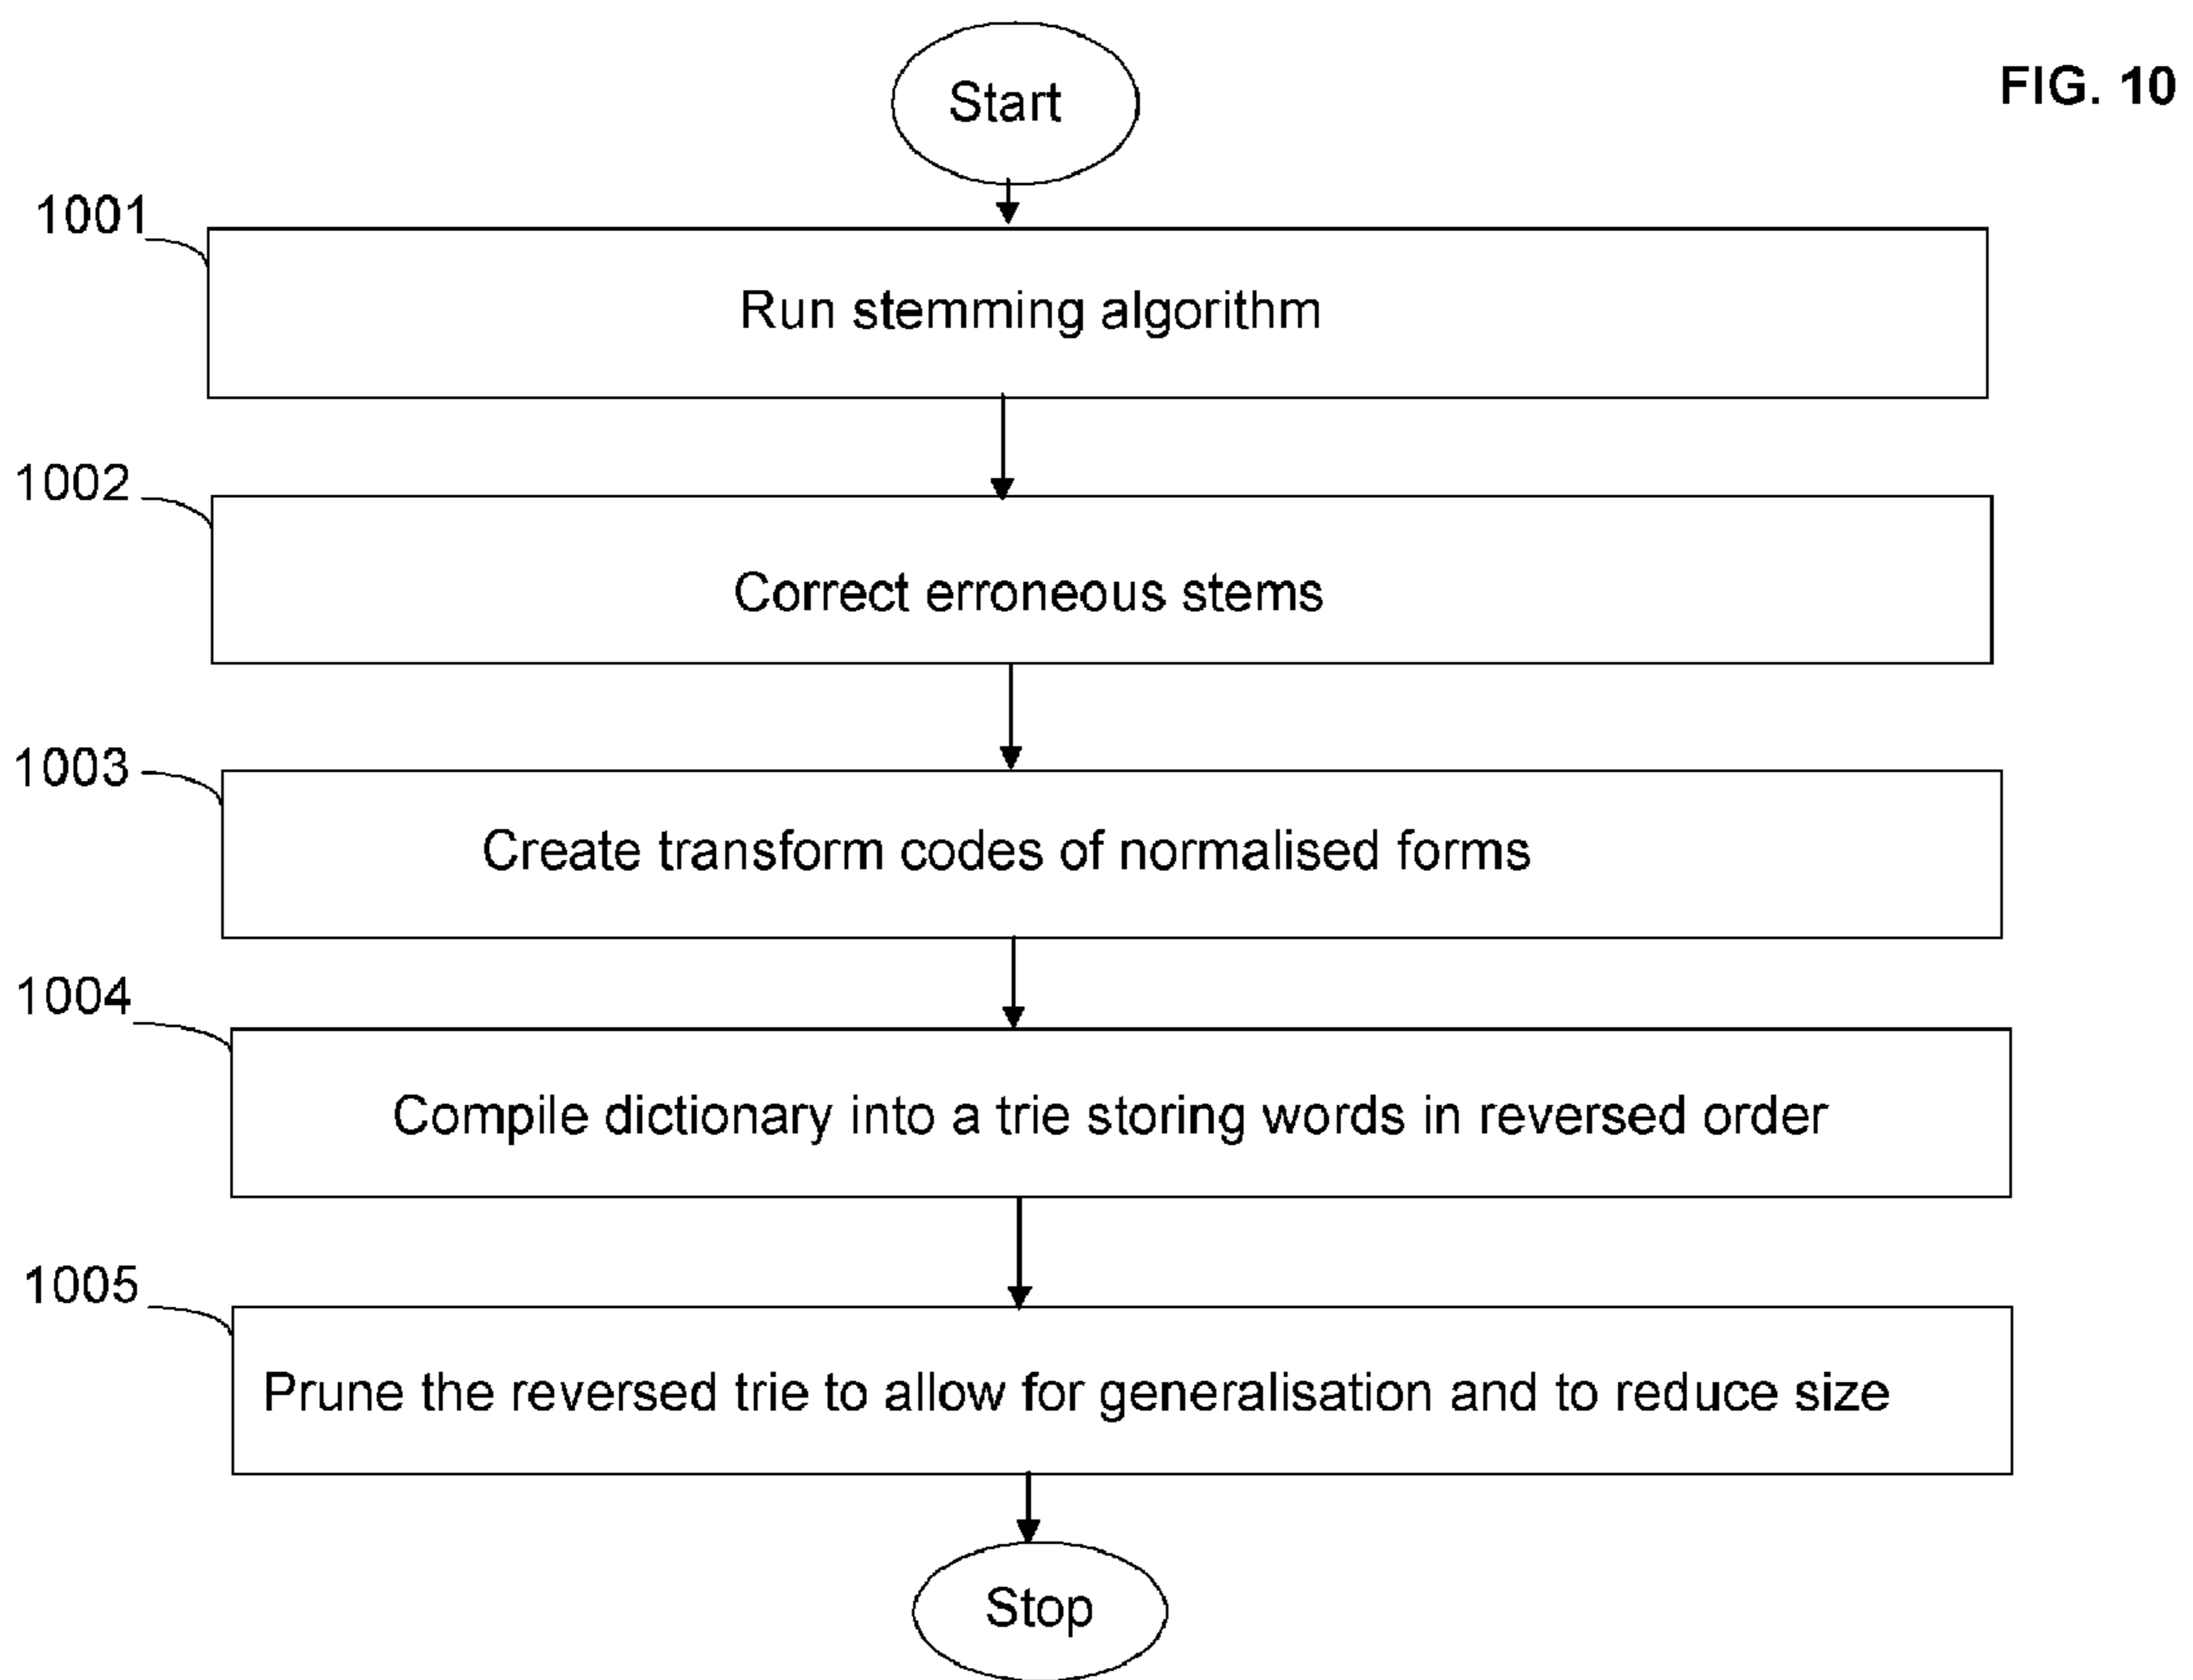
FIG. 10

Start

1001

Run stemming algorithm

1002

Correct erroneous stems

1003

Create transform codes of normalised forms

1004

Compile dictionary into a trie storing words in reversed order

1005

Prune the reversed trie to allow for generalisation and to reduce size

Stop